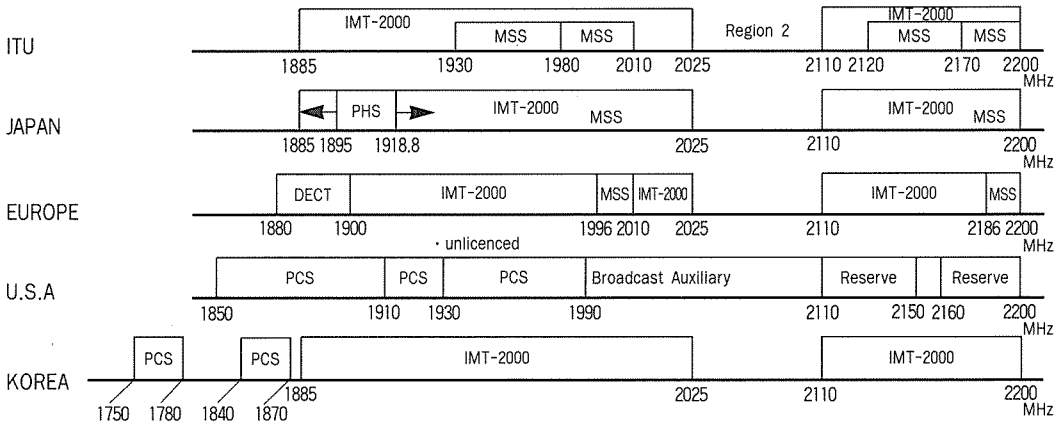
ITU
IMT-2000
MSS
MSS
Region 2
IMT-2000
MSS
MSS
1885
1930
1980
2010
2025
2110
2120
2170
2200
MHz

JAPAN
PHS
IMT-2000
MSS
IMT-2000
MSS
1885
1895
1918.8
2025
2110
2200
MHz

EUROPE
DECT
IMT-2000
MSS
IMT-2000
IMT-2000
MSS
1880
1900
1996
2010
2025
2110
2186
2200
MHz
· unlicenced

U.S.A
PCS
PCS
PCS
Broadcast Auxiliary
Reserve
Reserve
1850
1910
1930
1990
2110
2150
2160
2200
MHz

KOREA
PCS
PCS
IMT-2000
IMT-2000
1750
1780
1840
1870
1885
2025
2110
2200
MHz